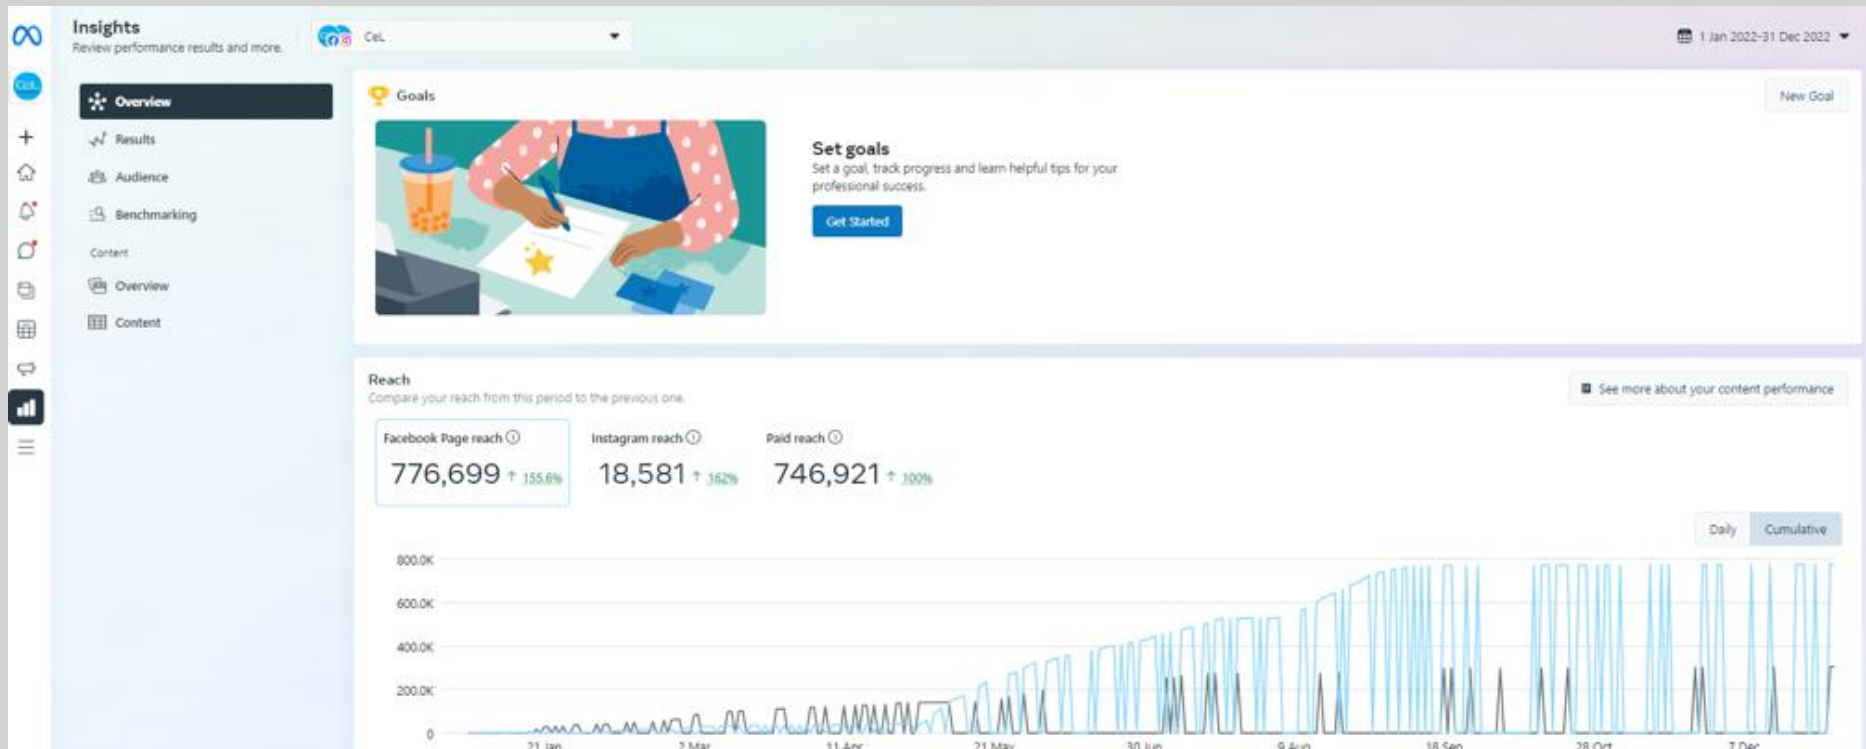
Insights
Review performance results and more.

CeL

1 Jan 2022-31 Dec 2022

Overview
Results
Audience
Benchmarking
Content
Overview
Content

Goals

New Goal

Set goals
Set a goal, track progress and learn helpful tips for your professional success.

Get Started

Reach
Compare your reach from this period to the previous one.

See more about your content performance

Facebook Page reach
776,699 ↑ 155.6%

Instagram reach
18,581 ↑ 162%

Paid reach
746,921 ↑ 100%

Daily
Cumulative

800.0K
600.0K
400.0K
200.0K
0

21 Jan
2 Mar
11 Apr
21 May
30 Jun
9 Aug
18 Sep
28 Oct
7 Dec